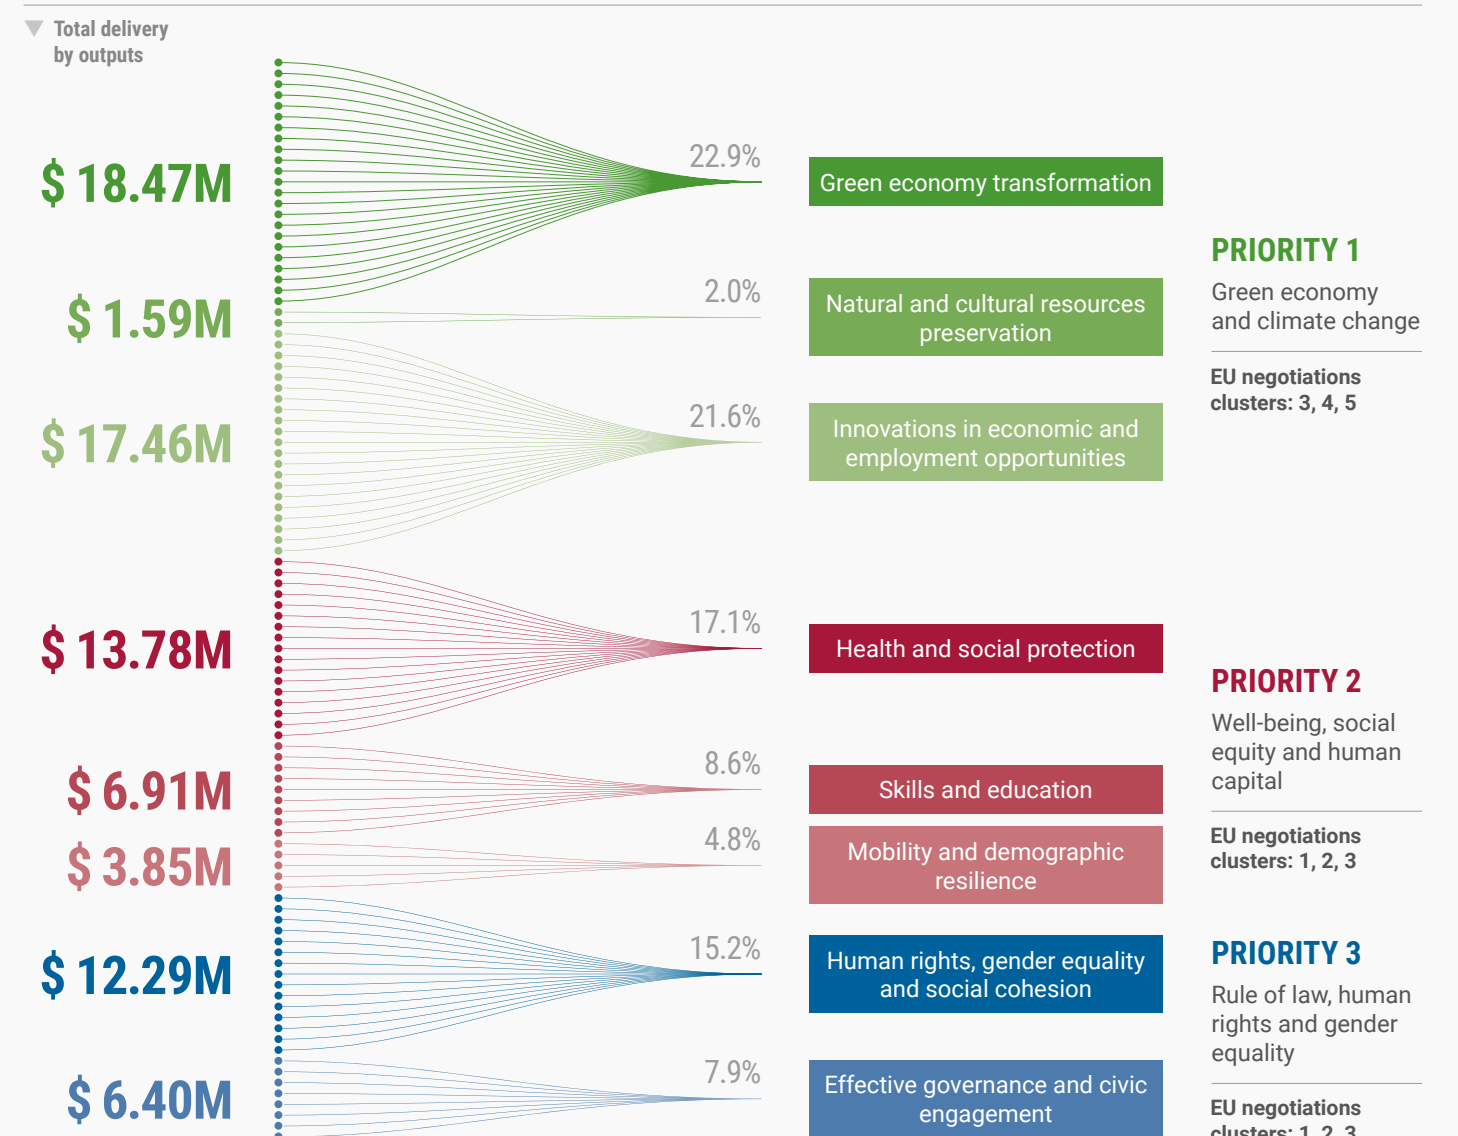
Total delivery by outputs

$ 18.47M

22.9%

Green economy transformation

$ 1.59M

2.0%

Natural and cultural resources preservation

$ 17.46M

21.6%

Innovations in economic and employment opportunities

PRIORITY 1

Green economy and climate change

EU negotiations clusters: 3, 4, 5

$ 13.78M

17.1%

Health and social protection

$ 6.91M

8.6%

Skills and education

$ 3.85M

4.8%

Mobility and demographic resilience

PRIORITY 2

Well-being, social equity and human capital

EU negotiations clusters: 1, 2, 3

$ 12.29M

15.2%

Human rights, gender equality and social cohesion

$ 6.40M

7.9%

Effective governance and civic engagement

PRIORITY 3

Rule of law, human rights and gender equality

EU negotiations clusters: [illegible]